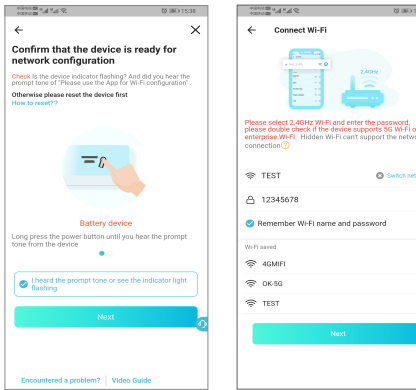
15:38

Confirm that the device is ready for network configuration

Check Is the device indicator flashing? And did you hear the prompt tone of "Please use the App for Wi-Fi configuration".

Otherwise please reset the device first

How to reset??

Battery device

Long press the power button until you hear the prompt tone from the device

I heard the prompt tone or see the indicator light flashing

Next

Encountered a problem? | Video Guide

Connect Wi-Fi

2.4GHz

Please select 2.4GHz Wi-Fi and enter the password, please double check if the device supports 5G Wi-Fi or enterprise Wi-Fi. Hidden Wi-Fi can't support the network connection

TEST

Switch net

12345678

Remember Wi-Fi name and password

Wi-Fi saved

4GMIFI

OK-5G

TEST

Next